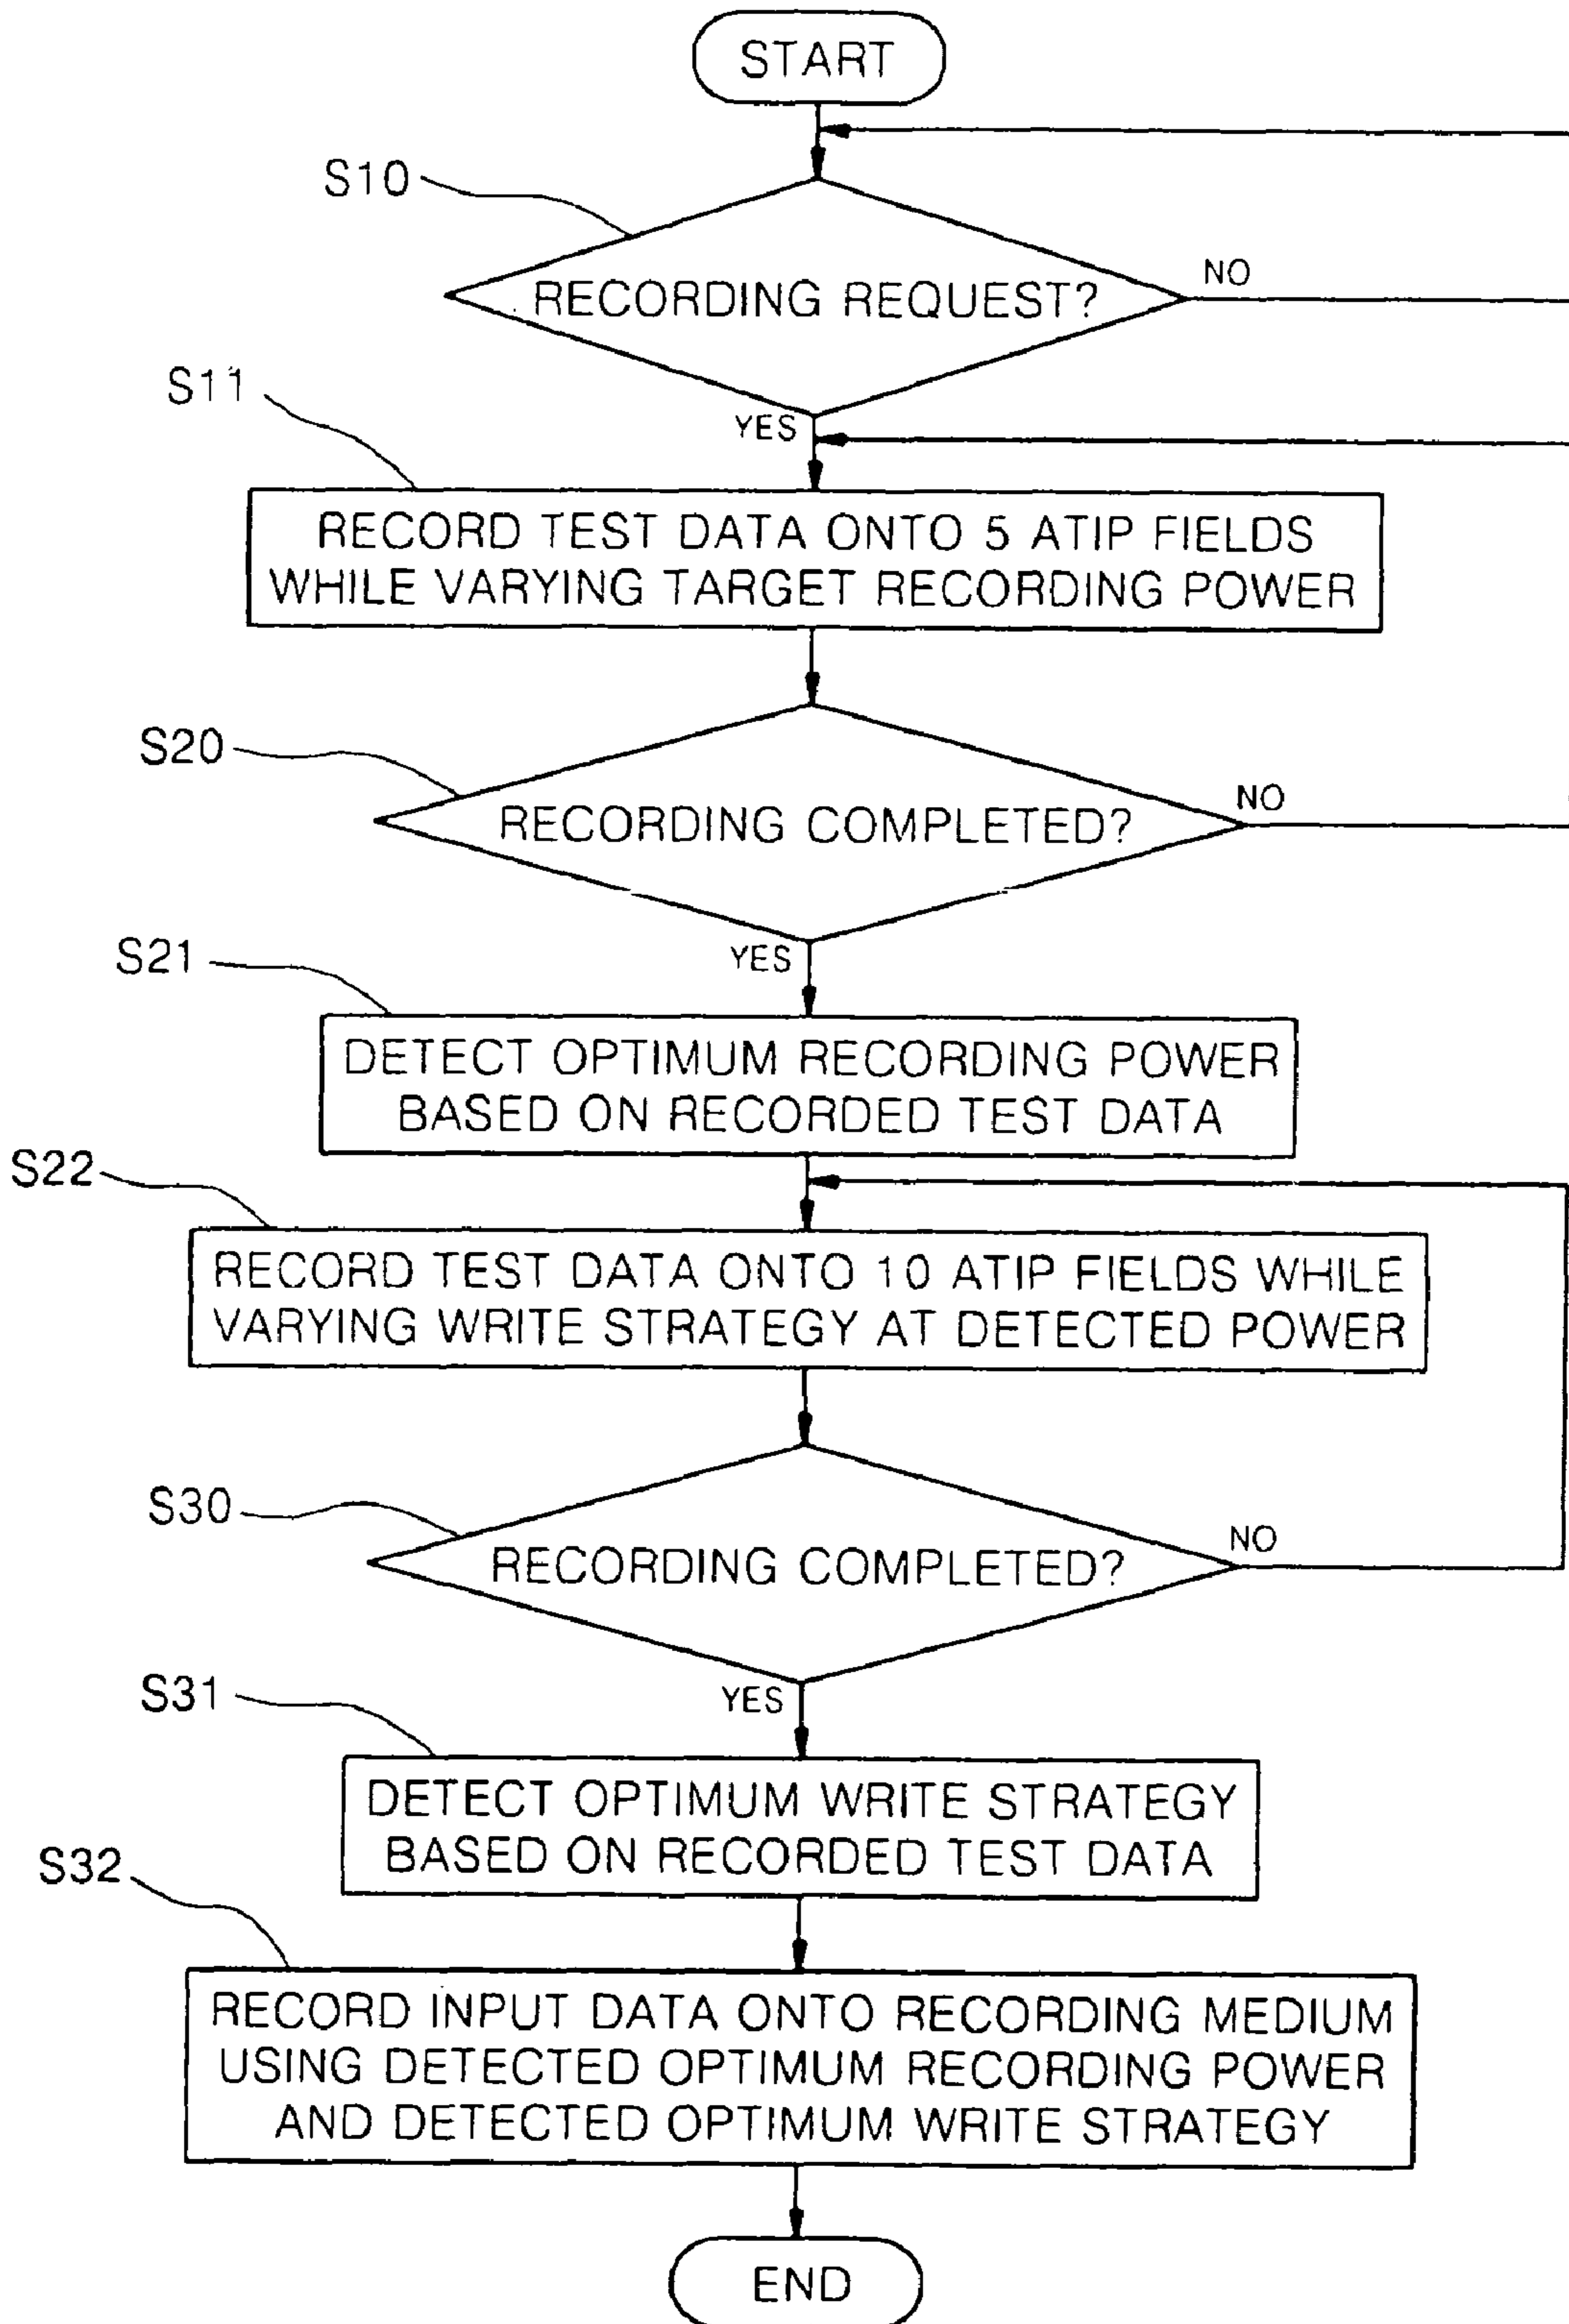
START

S10

RECORDING REQUEST?

NO

YES

S11

RECORD TEST DATA ONTO 5 ATIP FIELDS WHILE VARYING TARGET RECORDING POWER

S20

RECORDING COMPLETED?

NO

YES

S21

DETECT OPTIMUM RECORDING POWER BASED ON RECORDED TEST DATA

S22

RECORD TEST DATA ONTO 10 ATIP FIELDS WHILE VARYING WRITE STRATEGY AT DETECTED POWER

S30

RECORDING COMPLETED?

NO

YES

S31

DETECT OPTIMUM WRITE STRATEGY BASED ON RECORDED TEST DATA

S32

RECORD INPUT DATA ONTO RECORDING MEDIUM USING DETECTED OPTIMUM RECORDING POWER AND DETECTED OPTIMUM WRITE STRATEGY

END